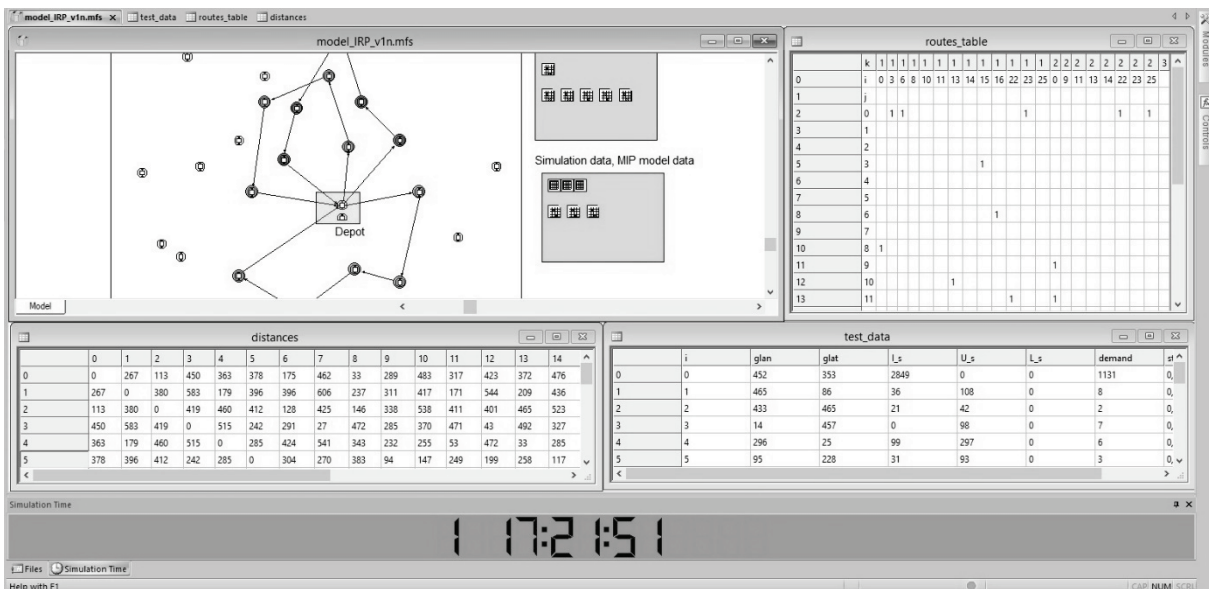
model_IRP_v1n.mfs × test_data routes_table distances

model_IRP_v1n.mfs

Simulation data, MIP model data

Depot

Model

routes_table

| | k | 1 | 1 | 1 | 1 | 1 | 1 | 1 | 1 | 1 | 1 | 1 | 1 | 2 | 2 | 2 | 2 | 2 | 2 | 2 | 3 |
|---|---|---|---|---|---|---|---|---|---|---|---|---|---|---|---|---|---|---|---|---|---|
| 0 | i | 0 | 3 | 6 | 8 | 10 | 11 | 13 | 14 | 15 | 16 | 22 | 23 | 25 | 0 | 9 | 11 | 13 | 14 | 22 | 23 | 25 |
| 1 | j | | | | | | | | | | | | | | | | | | | | |
| 2 | 0 | | 1 | 1 | | | | | | | | | 1 | | | | | 1 | | 1 | |
| 3 | 1 | | | | | | | | | | | | | | | | | | | | |
| 4 | 2 | | | | | | | | | | | | | | | | | | | | |
| 5 | 3 | | | | | | | | | 1 | | | | | | | | | | | |
| 6 | 4 | | | | | | | | | | | | | | | | | | | | |
| 7 | 5 | | | | | | | | | | | | | | | | | | | | |
| 8 | 6 | | | | | | | | | | 1 | | | | | | | | | | |
| 9 | 7 | | | | | | | | | | | | | | | | | | | | |
| 10 | 8 | 1 | | | | | | | | | | | | | | | | | | | |
| 11 | 9 | | | | | | | | | | | | | | | 1 | | | | | |
| 12 | 10 | | | | | | 1 | | | | | | | | | | | | | | |
| 13 | 11 | | | | | | | | | | | 1 | | | 1 | | | | | | |

distances

| | 0 | 1 | 2 | 3 | 4 | 5 | 6 | 7 | 8 | 9 | 10 | 11 | 12 | 13 | 14 |
|---|---|---|---|---|---|---|---|---|---|---|---|---|---|---|---|
| 0 | 0 | 267 | 113 | 450 | 363 | 378 | 175 | 462 | 33 | 289 | 483 | 317 | 423 | 372 | 476 |
| 1 | 267 | 0 | 380 | 583 | 179 | 396 | 396 | 606 | 237 | 311 | 417 | 171 | 544 | 209 | 436 |
| 2 | 113 | 380 | 0 | 419 | 460 | 412 | 128 | 425 | 146 | 338 | 538 | 411 | 401 | 465 | 523 |
| 3 | 450 | 583 | 419 | 0 | 515 | 242 | 291 | 27 | 472 | 285 | 370 | 471 | 43 | 492 | 327 |
| 4 | 363 | 179 | 460 | 515 | 0 | 285 | 424 | 541 | 343 | 232 | 255 | 53 | 472 | 33 | 285 |
| 5 | 378 | 396 | 412 | 242 | 285 | 0 | 304 | 270 | 383 | 94 | 147 | 249 | 199 | 258 | 117 |

test_data

| | i | glan | glat | I_s | U_s | L_s | demand | st |
|---|---|---|---|---|---|---|---|---|
| 0 | 0 | 452 | 353 | 2849 | 0 | 0 | 1131 | 0, |
| 1 | 1 | 465 | 86 | 36 | 108 | 0 | 8 | 0, |
| 2 | 2 | 433 | 465 | 21 | 42 | 0 | 2 | 0, |
| 3 | 3 | 14 | 457 | 0 | 98 | 0 | 7 | 0, |
| 4 | 4 | 296 | 25 | 99 | 297 | 0 | 6 | 0, |
| 5 | 5 | 95 | 228 | 31 | 93 | 0 | 3 | 0, |

Simulation Time

1 17:21:51

Files Simulation Time

Help with F1

CAP NUM SCRL

Modules Controls